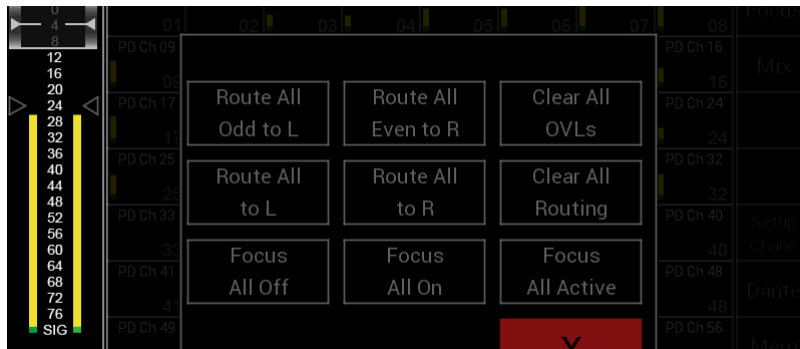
0
4
8
12
16
20
24
28
32
36
40
44
48
52
56
60
64
68
72
76
SIG

01 02 03 04 05 06 07 08
Focus

PD Ch 09
09
PD Ch 16
16
Mix

PD Ch 17
17
PD Ch 24
24

PD Ch 25
25
PD Ch 32
32

PD Ch 33
33
PD Ch 40
40
Setup Chans

PD Ch 41
41
PD Ch 48
48
Dante

PD Ch 49
PD Ch 56

Route All Odd to L
Route All Even to R
Clear All OVLs
Route All to L
Route All to R
Clear All Routing
Focus All Off
Focus All On
Focus All Active
X